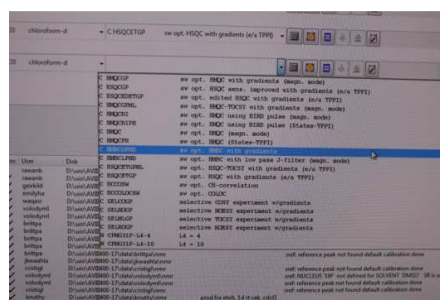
chloroform-d C HSQCETGP sw opt. HSQC with gradients (e/a TPPI)

chloroform-d

C HMQCGP sw opt. HMQC with gradients (magn. mode)
C HSQCGP sw opt. HSQC sens. improved with gradients (e/a TPPI)
C HSQCEDETGP sw opt. edited HSQC with gradients (e/a TPPI)
C HMQCGPML sw opt. HMQC-TOCSY with gradients (magn. mode)
C HMQCBI sw opt. HMQC using BIRD pulse (magn. mode)
C HMQCBIPH sw opt. HMQC using BIRD pulse (States-TPPI)
C HMQC sw opt. HMQC (magn. mode)
C HMQCPH sw opt. HMQC (States-TPPI)
C HMBCGPND sw opt. HMBC with gradients
C HMBCLPND sw opt. HMBC with low pass J-filter (magn. mode)
C HSQCGPML sw opt. HSQC-TOCSY with gradients (e/a TPPI)
C HSQCETGP sw opt. HSQC with gradients (e/a TPPI)
C HCCOSW sw opt. CH-correlation
C HCCOLOCSW sw opt. COLOC
C SELCOGP selective COSY experiment w/gradients
C SELNOGP selective NOESY experiment w/gradients
C SELMLGP selective TOCSY experiment w/gradients
C SELROGP selective ROESY experiment w/gradients
C CPMG1IP-14-6 L4 = 6
C CPMG1IP-14-10 L4 = 10

nc User Disk
rawards D:\user\AVIII
rawards D:\user\AVIII
gorkild D:\user\AVIII
reinfolha D:\user\AVIII
wagner D:\user\AVIII
volodymi D:\user\AVIII
volodymi D:\user\AVIII
brittpa D:\user\AVIII
brittpa D:\user\AVIII
brittpa D:\user\AVIII
brittpa D:\user\AVIII
brittpa D:\user\AVIII800-17\data\brittpa\nmr
brittpa D:\user\AVIII800-17\data\brittpa\nmr
jeanelis D:\user\AVIII800-17\data\jeanelis\nmr
cristigl D:\user\AVIII800-17\data\cristigl\nmr
cristigl D:\user\AVIII800-17\data\cristigl\nmr
volodymi D:\user\AVIII800-17\data\volodymi\nmr
cristigl D:\user\AVIII800-17\data\cristigl\nmr
timothy D:\user\AVIII800-17\data\timothy\nmr

sref: reference peak not found default calibration done
sref: reference peak not found default calibration done
sref: reference peak not found default calibration done
sref: NUCLEUS '1H' not defined for SOLVENT 'DMSO'
sref: reference peak not found default calibration done
sref: reference peak not found default calibration done
sref: reference peak not found default calibration done